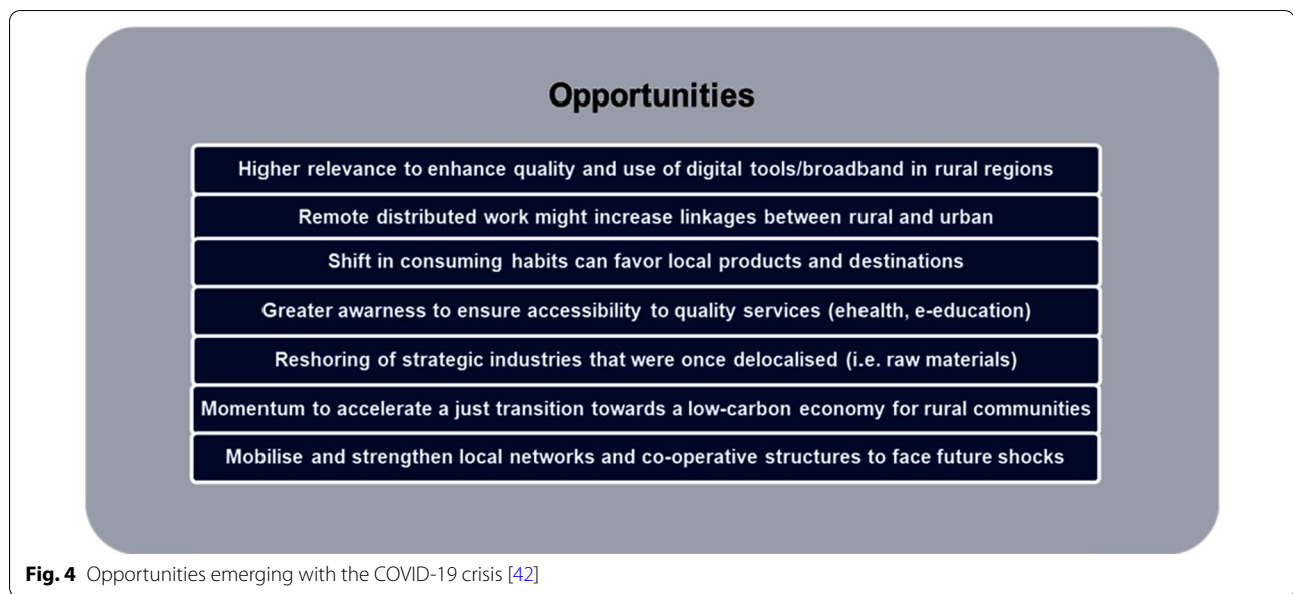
Opportunities

Higher relevance to enhance quality and use of digital tools/broadband in rural regions

Remote distributed work might increase linkages between rural and urban

Shift in consuming habits can favor local products and destinations

Greater awarness to ensure accessibility to quality services (ehealth, e-education)

Reshoring of strategic industries that were once delocalised (i.e. raw materials)

Momentum to accelerate a just transition towards a low-carbon economy for rural communities

Mobilise and strengthen local networks and co-operative structures to face future shocks

Fig. 4 Opportunities emerging with the COVID-19 crisis [42]